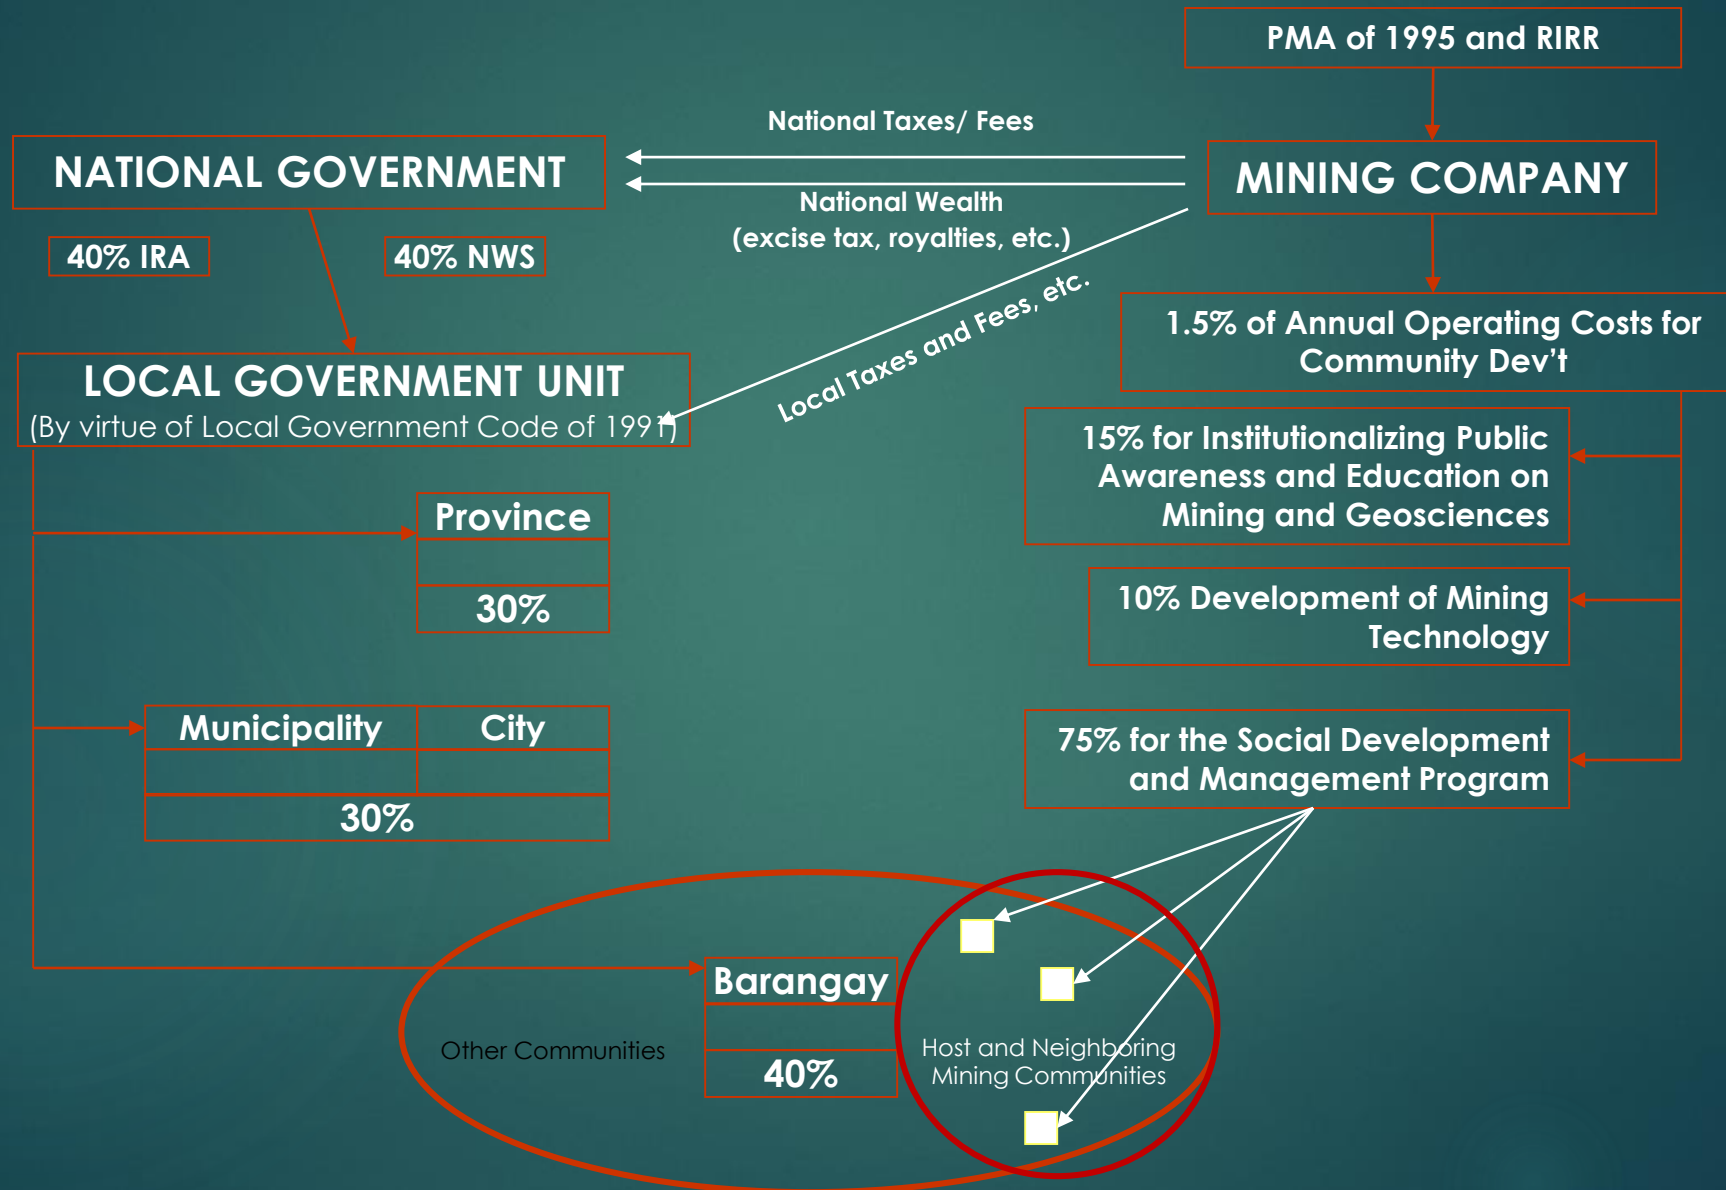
PMA of 1995 and RIRR

National Taxes/ Fees

NATIONAL GOVERNMENT

MINING COMPANY

National Wealth
(excise tax, royalties, etc.)

40% IRA

40% NWS

Local Taxes and Fees, etc.

1.5% of Annual Operating Costs for Community Dev't

LOCAL GOVERNMENT UNIT
(By virtue of Local Government Code of 1991)

15% for Institutionalizing Public Awareness and Education on Mining and Geosciences

Province

30%

10% Development of Mining Technology

| Municipality | City |
|---|---|
| | |
| 30% | |

75% for the Social Development and Management Program

Barangay

40%

Other Communities

Host and Neighboring Mining Communities